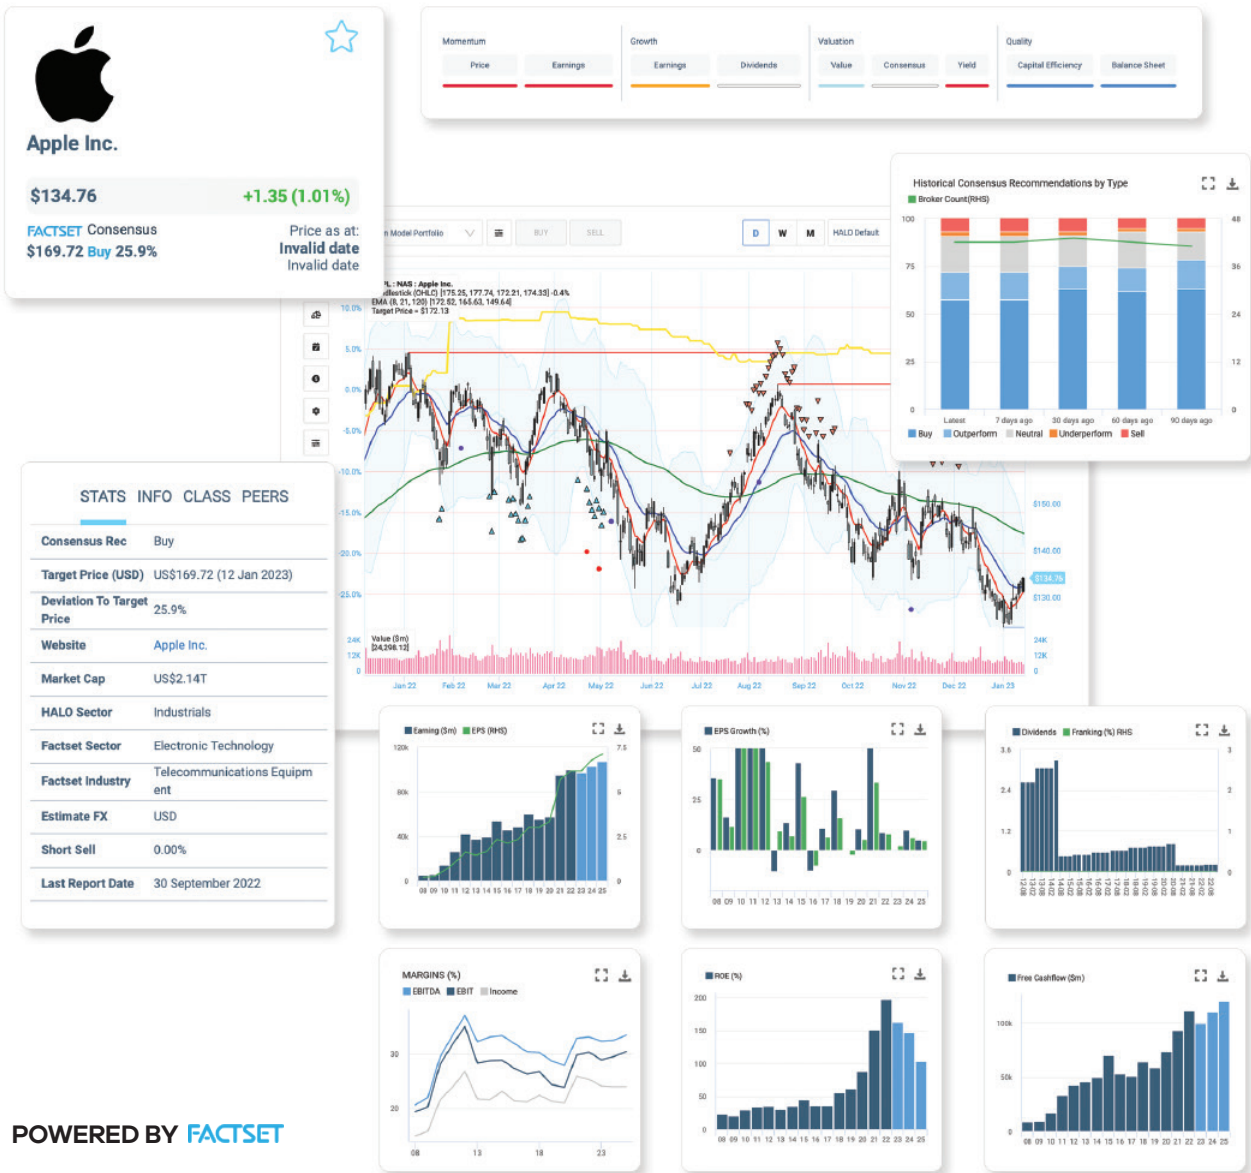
Apple Inc.

$134.76 +1.35 (1.01%)

FACTSET Consensus
$169.72 Buy 25.9%

Price as at:
Invalid date
Invalid date

Momentum
Price Earnings

Growth
Earnings Dividends

Valuation
Value Consensus Yield

Quality
Capital Efficiency Balance Sheet

Historical Consensus Recommendations by Type
Broker Count(RHS)

100 75 50 25 0
48 36 24 12 0
Latest 7 days ago 30 days ago 60 days ago 90 days ago
Buy Outperform Neutral Underperform Sell

Model Portfolio BUY SELL D W M HALO Default

PL : NAS : Apple Inc.
Candlestick (OHLC) [175.25, 177.74, 172.21, 174.33] -0.4%
EMA (8, 21, 120) [172.52, 165.63, 149.64]
Target Price = $172.13

10.0% 5.0% 0.0% -5.0% -10.0% -15.0% -20.0% -25.0%
$150.00 $140.00 $134.76 $130.00
Value ($m) [24,298.12]
24K 12K 0
Jan 22 Feb 22 Mar 22 Apr 22 May 22 Jun 22 Jul 22 Aug 22 Sep 22 Oct 22 Nov 22 Dec 22 Jan 23

STATS INFO CLASS PEERS

| | |
|---|---|
| Consensus Rec | Buy |
| Target Price (USD) | US$169.72 (12 Jan 2023) |
| Deviation To Target Price | 25.9% |
| Website | Apple Inc. |
| Market Cap | US$2.14T |
| HALO Sector | Industrials |
| Factset Sector | Electronic Technology |
| Factset Industry | Telecommunications Equipment |
| Estimate FX | USD |
| Short Sell | 0.00% |
| Last Report Date | 30 September 2022 |

Earning ($m) EPS (RHS)
120k 80k 40k 0
7.5 5 2.5 0
08 09 10 11 12 13 14 15 16 17 18 19 20 21 22 23 24 25

EPS Growth (%)
50 25 0
08 09 10 11 12 13 14 15 16 17 18 19 20 21 22 23 24 25

Dividends Franking (%) RHS
3.6 2.4 1.2 0
3 2 1 0

MARGINS (%)
EBITDA EBIT Income
30 20
08 13 18 23

ROE (%)
200 150 100 50 0
08 09 10 11 12 13 14 15 16 17 18 19 20 21 22 23 24 25

Free Cashflow ($m)
100k 50k 0
08 09 10 11 12 13 14 15 16 17 18 19 20 21 22 23 24 25

POWERED BY FACTSET